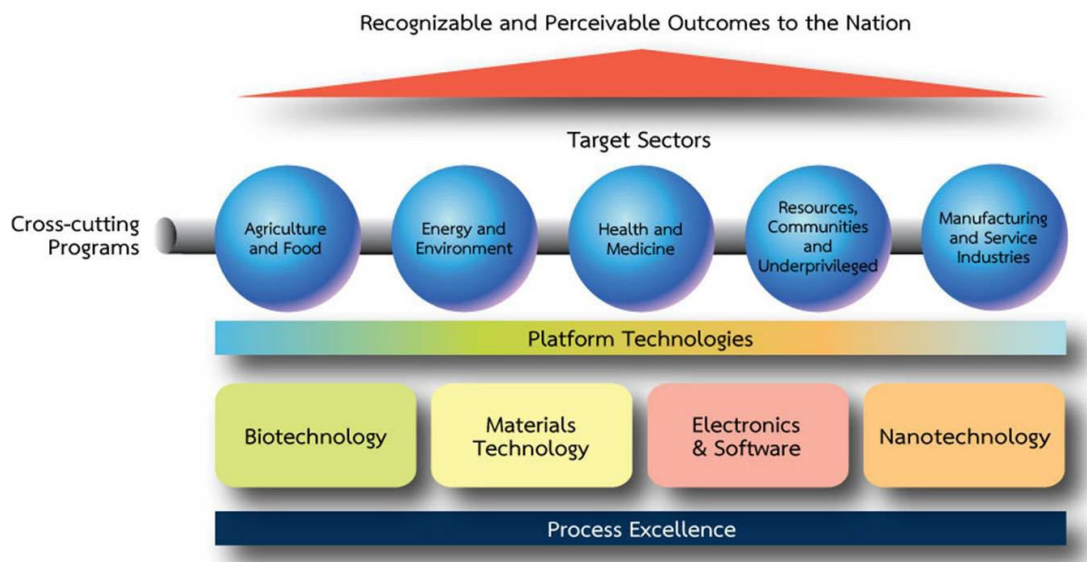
Recognizable and Perceivable Outcomes to the Nation

Target Sectors

Cross-cutting Programs

Agriculture and Food

Energy and Environment

Health and Medicine

Resources, Communities and Underprivileged

Manufacturing and Service Industries

Platform Technologies

Biotechnology

Materials Technology

Electronics & Software

Nanotechnology

Process Excellence